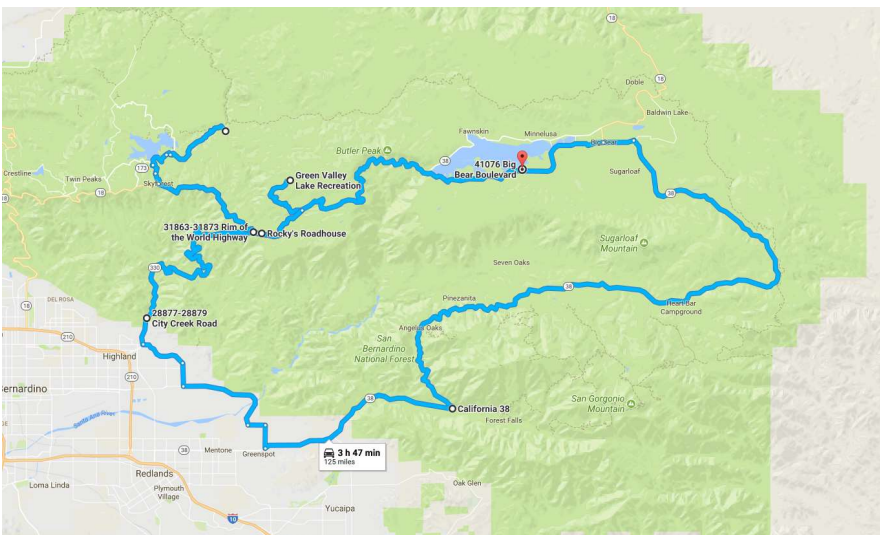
Doble
18
Baldwin Lake
Fawnskin
Minnelusa
Big Bear
Butler Peak
41076 Big Bear Boulevard
Sugarloaf
Crestline
Twin Peaks
173
Skyforest
Green Valley Lake Recreation
18
38
31863-31873 Rim of the World Highway
Rocky's Roadhouse
Sugarloaf Mountain
330
Seven Oaks
38
DEL ROSA
Heart Bar Campground
28877-28879 City Creek Road
Pinezanita
210
Angelus Oaks
Highland
San Bernardino National Forest
210
Bernardino
38
California 38
San Gorgonio Mountain
Forest Falls
Mentone
Greenspot
3 h 47 min
125 miles
Redlands
Loma Linda
Plymouth Village
Oak Glen
Yucaipa
10